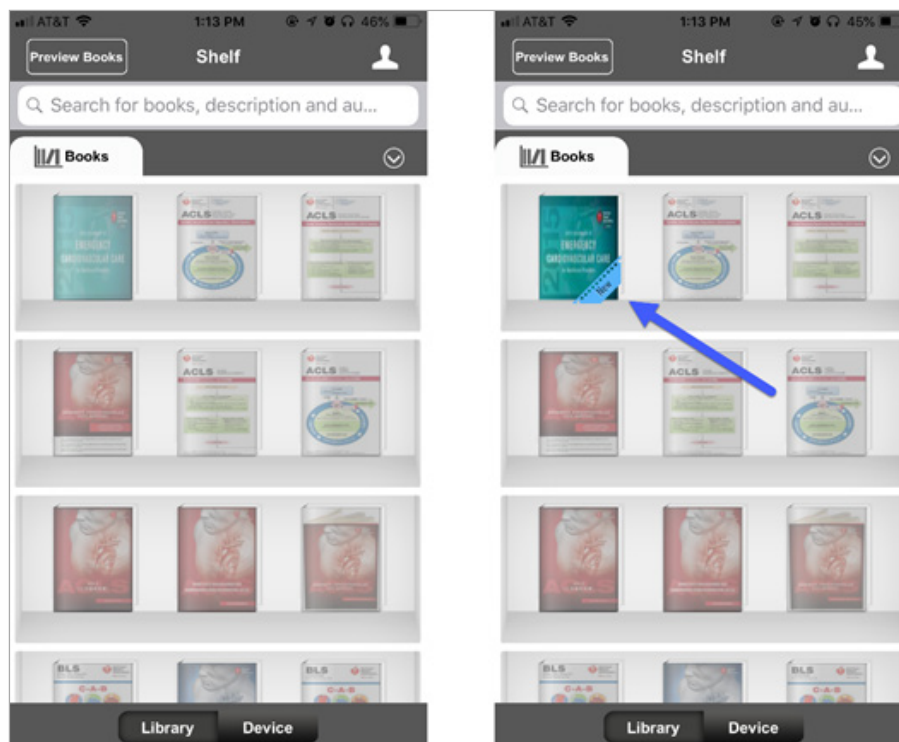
AT&T 1:13 PM 46%

Preview Books Shelf

Search for books, description and au...

Books

EMERGENCY CARDIOVASCULAR CARE

ACLS

ACLS

ACLS

ACLS

BLS

BLS

Library Device

AT&T 1:13 PM 45%

Preview Books Shelf

Search for books, description and au...

Books

EMERGENCY CARDIOVASCULAR CARE

New

ACLS

ACLS

ACLS

ACLS

BLS

BLS

Library Device